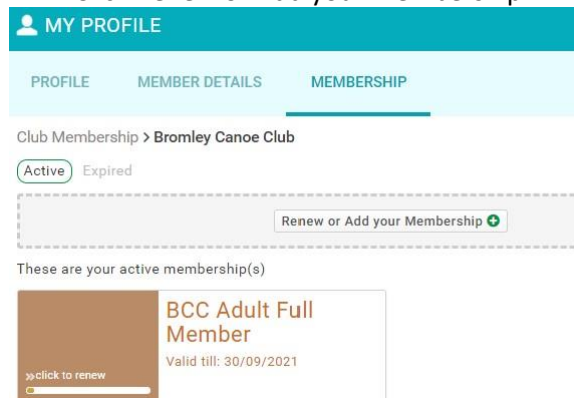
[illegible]

MY PROFILE

PROFILE MEMBER DETAILS MEMBERSHIP

Club Membership > Bromley Canoe Club

Active Expired

Renew or Add your Membership

These are your active membership(s)

»click to renew

BCC Adult Full Member

Valid till: 30/09/2021